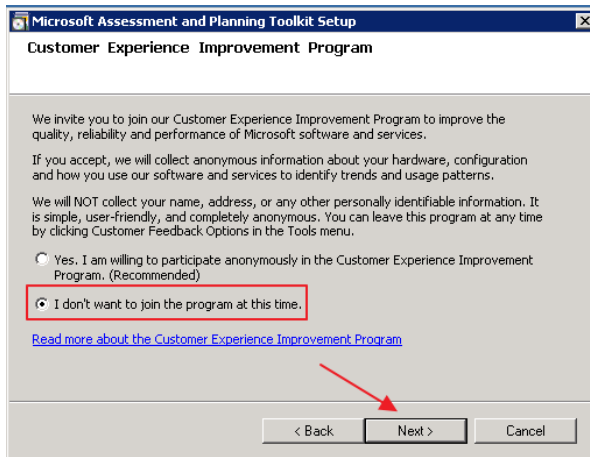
Microsoft Assessment and Planning Toolkit Setup

Customer Experience Improvement Program

We invite you to join our Customer Experience Improvement Program to improve the quality, reliability and performance of Microsoft software and services.

If you accept, we will collect anonymous information about your hardware, configuration and how you use our software and services to identify trends and usage patterns.

We will NOT collect your name, address, or any other personally identifiable information. It is simple, user-friendly, and completely anonymous. You can leave this program at any time by clicking Customer Feedback Options in the Tools menu.

Yes. I am willing to participate anonymously in the Customer Experience Improvement Program. (Recommended)

I don't want to join the program at this time.

Read more about the Customer Experience Improvement Program

< Back

Next >

Cancel